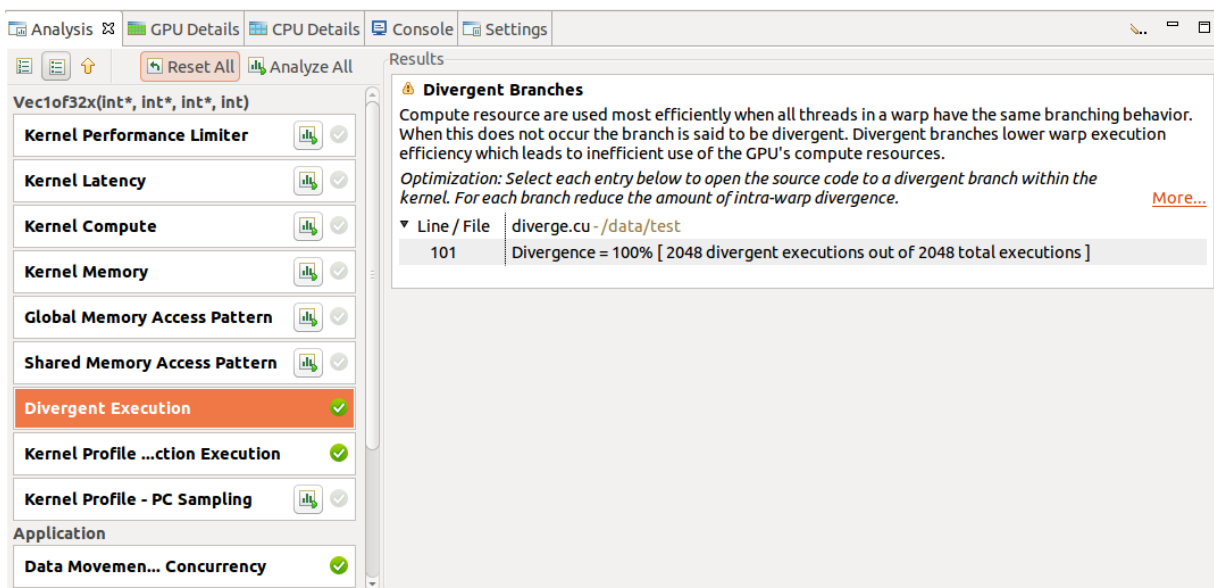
Analysis ☒ GPU Details CPU Details Console Settings

Reset All Analyze All

Vec1of32x(int*, int*, int*, int)

Kernel Performance Limiter

Kernel Latency

Kernel Compute

Kernel Memory

Global Memory Access Pattern

Shared Memory Access Pattern

Divergent Execution

Kernel Profile ...ction Execution

Kernel Profile - PC Sampling

Application

Data Movemen... Concurrency

Results

Divergent Branches

Compute resource are used most efficiently when all threads in a warp have the same branching behavior. When this does not occur the branch is said to be divergent. Divergent branches lower warp execution efficiency which leads to inefficient use of the GPU's compute resources.

Optimization: Select each entry below to open the source code to a divergent branch within the kernel. For each branch reduce the amount of intra-warp divergence.

More...

| Line / File | diverge.cu - /data/test |
|---|---|
| 101 | Divergence = 100% [ 2048 divergent executions out of 2048 total executions ] |